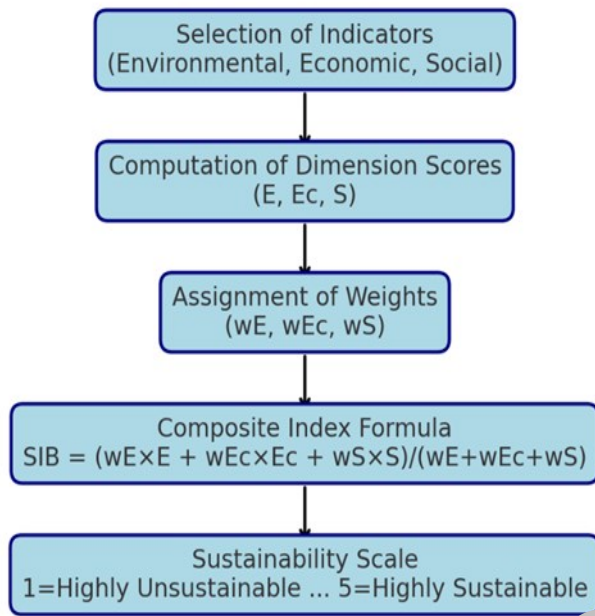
Selection of Indicators
(Environmental, Economic, Social)

Computation of Dimension Scores
(E, Ec, S)

Assignment of Weights
(wE, wEc, wS)

Composite Index Formula
SIB = (wE×E + wEc×Ec + wS×S)/(wE+wEc+wS)

Sustainability Scale
1=Highly Unsustainable ... 5=Highly Sustainable